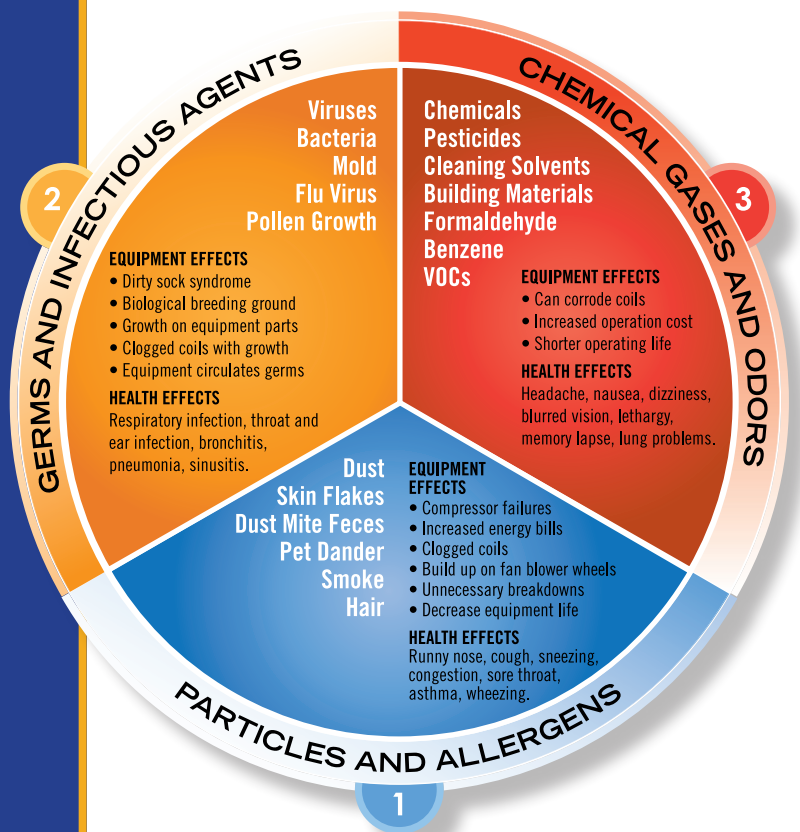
2

GERMS AND INFECTIOUS AGENTS

Viruses
Bacteria
Mold
Flu Virus
Pollen Growth

EQUIPMENT EFFECTS
• Dirty sock syndrome
• Biological breeding ground
• Growth on equipment parts
• Clogged coils with growth
• Equipment circulates germs

HEALTH EFFECTS
Respiratory infection, throat and ear infection, bronchitis, pneumonia, sinusitis.

3

CHEMICAL GASES AND ODORS

Chemicals
Pesticides
Cleaning Solvents
Building Materials
Formaldehyde
Benzene
VOCs

EQUIPMENT EFFECTS
• Can corrode coils
• Increased operation cost
• Shorter operating life

HEALTH EFFECTS
Headache, nausea, dizziness, blurred vision, lethargy, memory lapse, lung problems.

Dust
Skin Flakes
Dust Mite Feces
Pet Dander
Smoke
Hair

EQUIPMENT EFFECTS
• Compressor failures
• Increased energy bills
• Clogged coils
• Build up on fan blower wheels
• Unnecessary breakdowns
• Decrease equipment life

HEALTH EFFECTS
Runny nose, cough, sneezing, congestion, sore throat, asthma, wheezing.

PARTICLES AND ALLERGENS

1